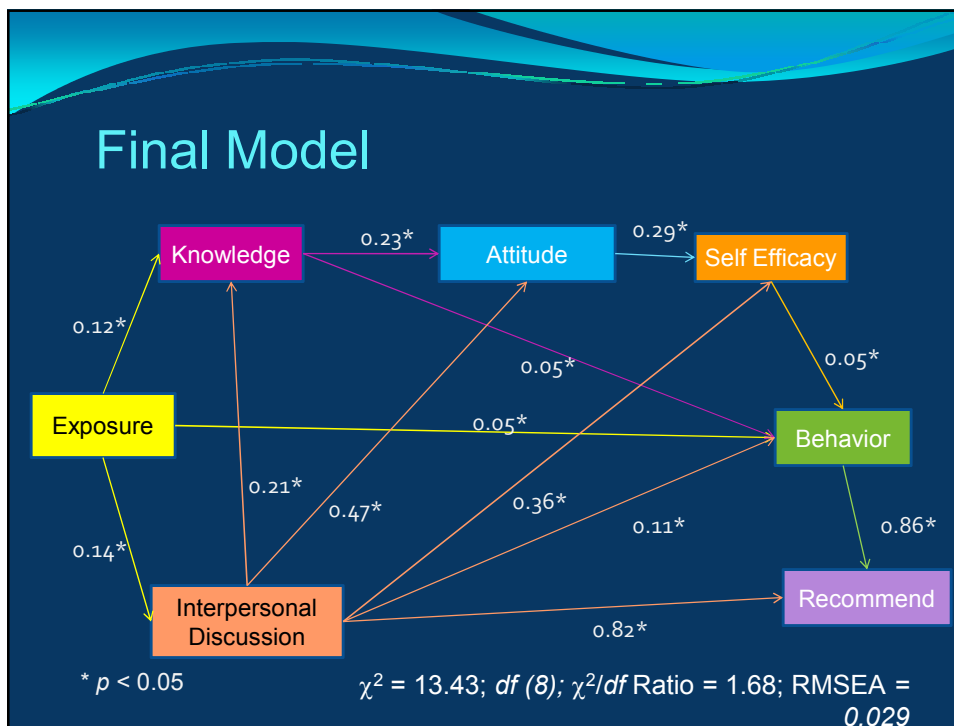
Final Model

Knowledge

0.23*

Attitude

0.29*

Self Efficacy

0.12*

0.05*

0.05*

Exposure

0.05*

Behavior

0.21*

0.47*

0.36*

0.11*

0.86*

0.14*

Interpersonal Discussion

Recommend

0.82*

* $p$ < 0.05

$\chi^2$ = 13.43; $df$ (8); $\chi^2/df$ Ratio = 1.68; RMSEA = 0.029